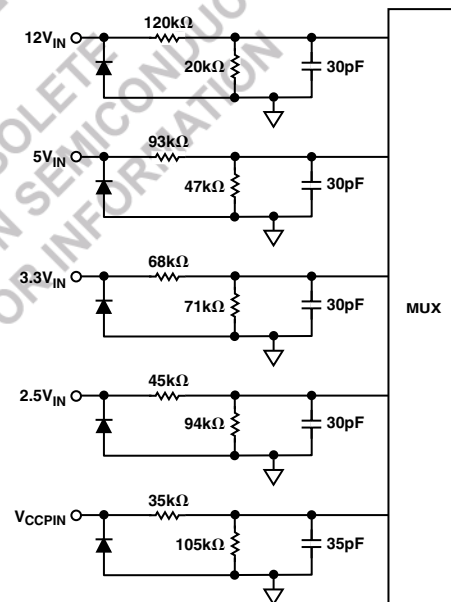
$12V_{IN}$
120kΩ
20kΩ
30pF
$5V_{IN}$
93kΩ
47kΩ
30pF
$3.3V_{IN}$
68kΩ
71kΩ
30pF
MUX
$2.5V_{IN}$
45kΩ
94kΩ
30pF
$V_{CCPIN}$
35kΩ
105kΩ
35pF
OBSOLETE
NO RECOMMENDED REPLACEMENT
CONTACT OUR TECHNICAL SUPPORT CENTER
INTERSIL SEMICONDUCTOR
FOR INFORMATION